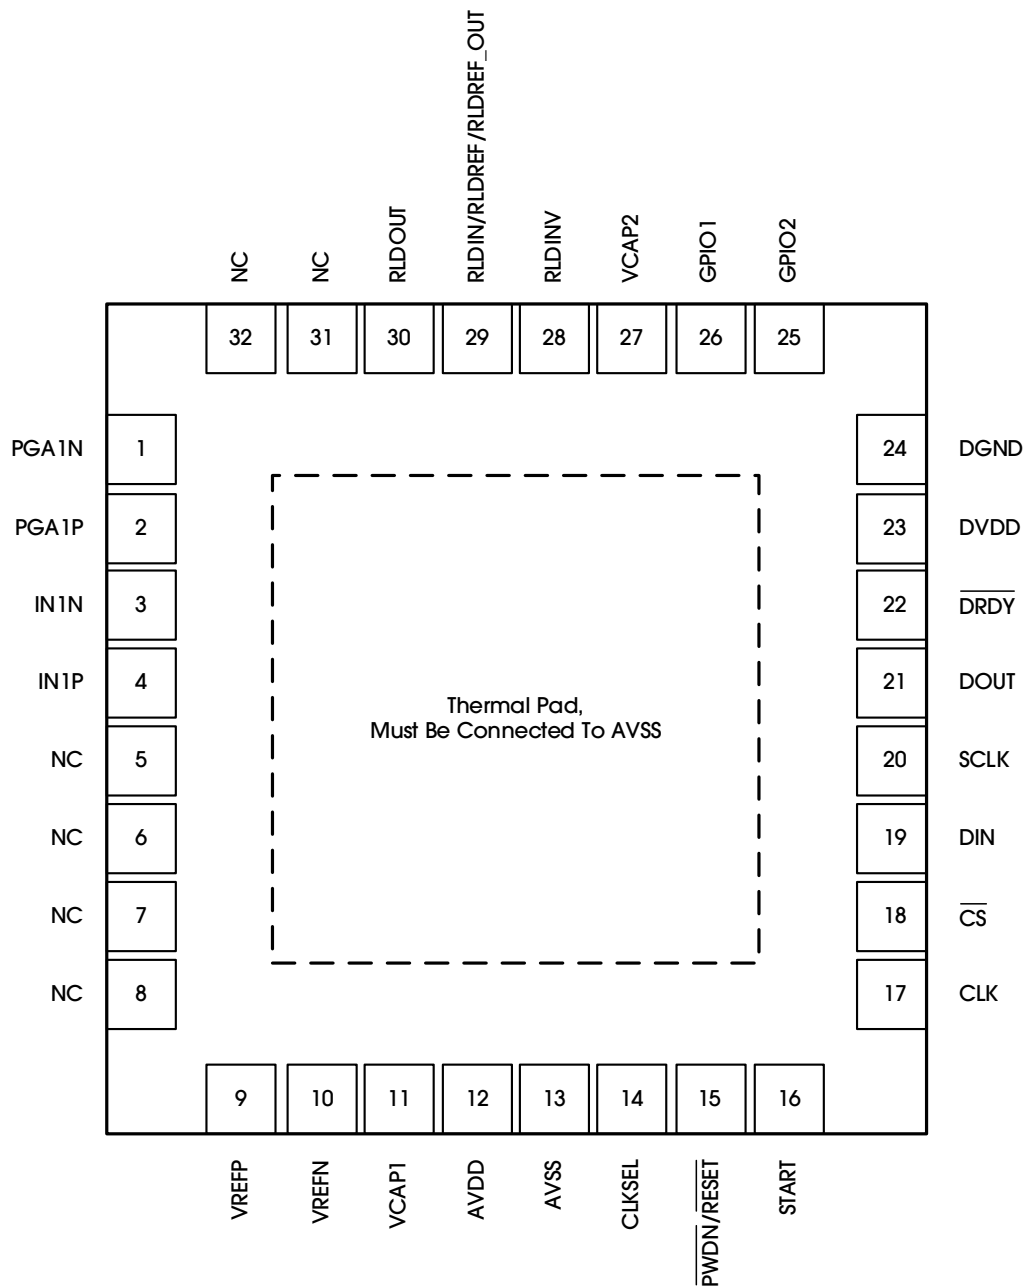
NC
NC
RLDOUT
RLDIN/RLDREF/RLDREF_OUT
RLDINV
VCAP2
GPIO1
GPIO2

32
31
30
29
28
27
26
25

PGA1N 1
PGA1P 2
IN1N 3
IN1P 4
NC 5
NC 6
NC 7
NC 8

Thermal Pad,
Must Be Connected To AVSS

24 DGND
23 DVDD
22 $\overline{DRDY}$
21 DOUT
20 SCLK
19 DIN
18 $\overline{CS}$
17 CLK

9
10
11
12
13
14
15
16

VREFP
VREFN
VCAP1
AVDD
AVSS
CLKSEL
$\overline{PWDN}/\overline{RESET}$
START